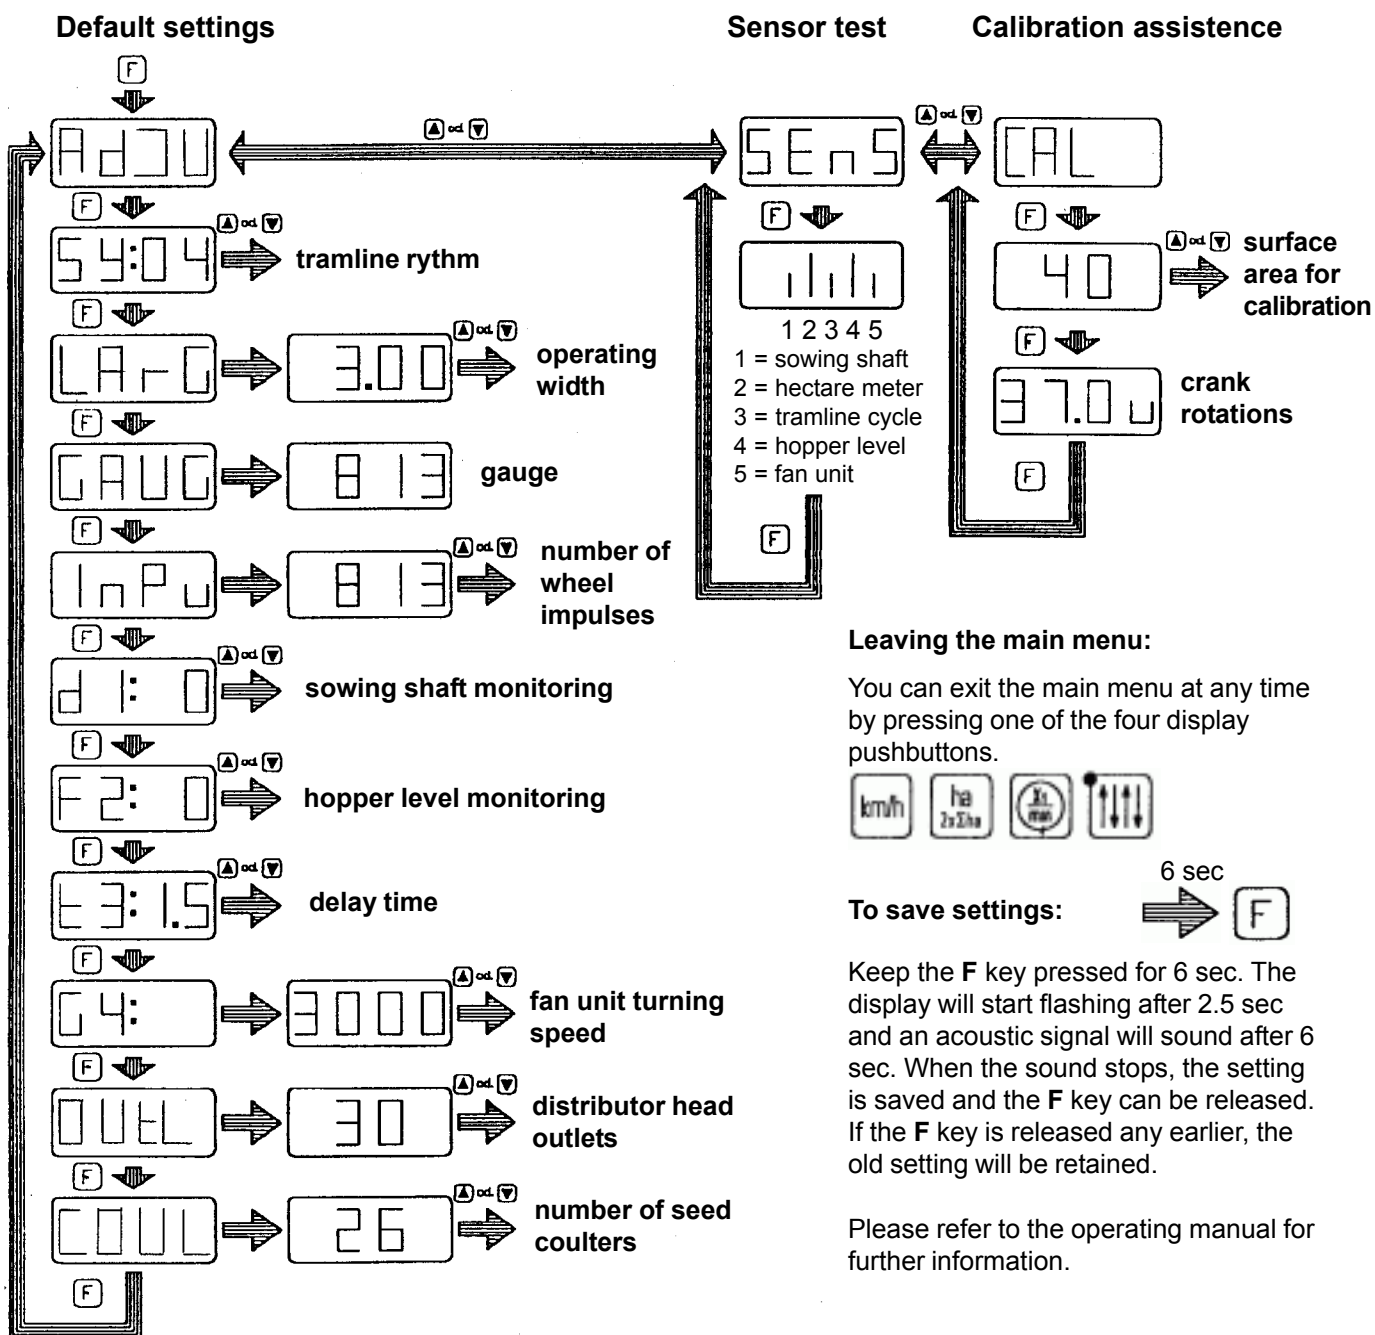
Default settings

Sensor test

Calibration assistence

F

AdJU

▲ od ▼

SEnS

▲ od ▼

CAL

F

54:04 tramline rythm

F

LArG 3.00 operating width

F

GAUG 813 gauge

F

InPu 813 number of wheel impulses

F

d1: 0 sowing shaft monitoring

F

F2: 0 hopper level monitoring

F

t3: 1.5 delay time

F

G4: 3000 fan unit turning speed

F

OUtL 30 distributor head outlets

F

COUL 26 number of seed coulters

F

1 2 3 4 5
1 = sowing shaft
2 = hectare meter
3 = tramline cycle
4 = hopper level
5 = fan unit

F

40 surface area for calibration

F

37.0u crank rotations

F

Leaving the main menu:

You can exit the main menu at any time by pressing one of the four display pushbuttons.

km/h ha

6 sec

To save settings: F

Keep the F key pressed for 6 sec. The display will start flashing after 2.5 sec and an acoustic signal will sound after 6 sec. When the sound stops, the setting is saved and the F key can be released. If the F key is released any earlier, the old setting will be retained.

Please refer to the operating manual for further information.